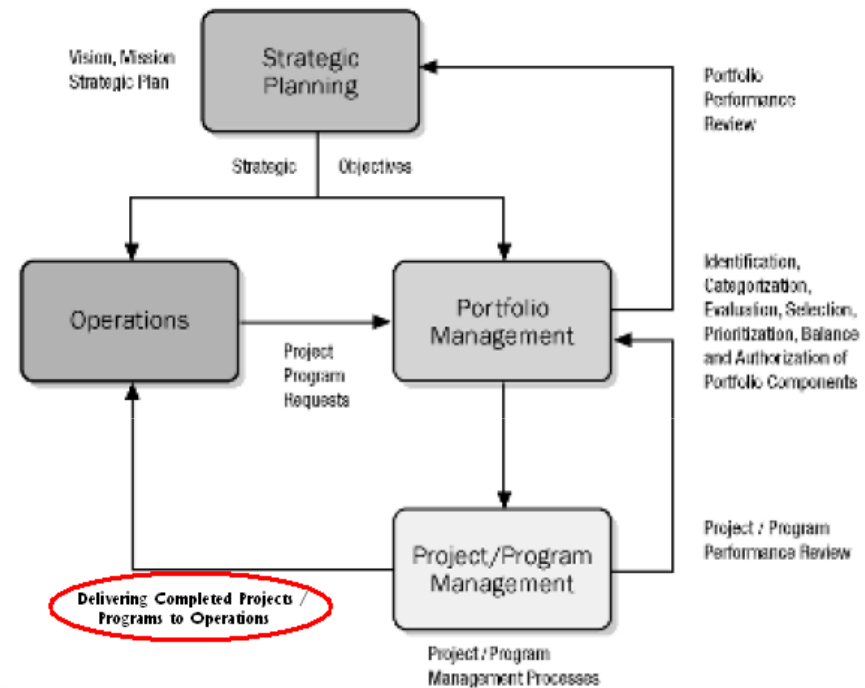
Vision, Mission
Strategic Plan

Strategic Planning

Portfolio
Performance
Review

Strategic Objectives

Operations

Portfolio Management

Identification,
Categorization,
Evaluation, Selection,
Prioritization, Balance
and Authorization of
Portfolio Components

Project
Program
Requests

Project/Program Management

Project / Program
Performance Review

Delivering Completed Projects / Programs to Operations

Project / Program
Management Processes